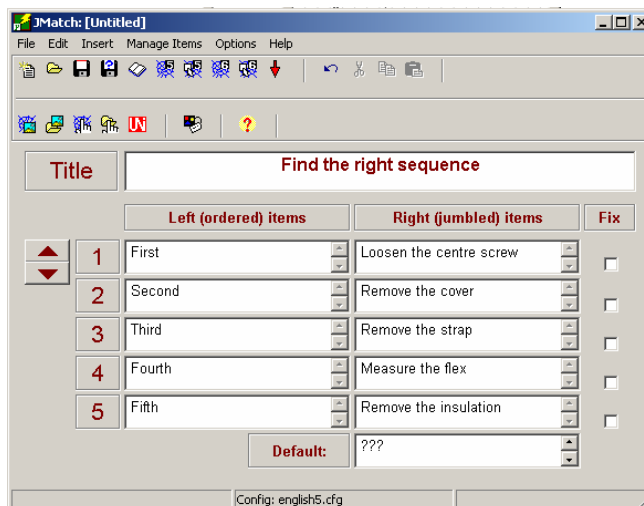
JMatch: [Untitled]

File Edit Insert Manage Items Options Help

Title

Find the right sequence

| | Left (ordered) items | Right (jumbled) items | Fix |
|---|---|---|---|
| 1 | First | Loosen the centre screw | |
| 2 | Second | Remove the cover | |
| 3 | Third | Remove the strap | |
| 4 | Fourth | Measure the flex | |
| 5 | Fifth | Remove the insulation | |

Default: ???

Config: english5.cfg